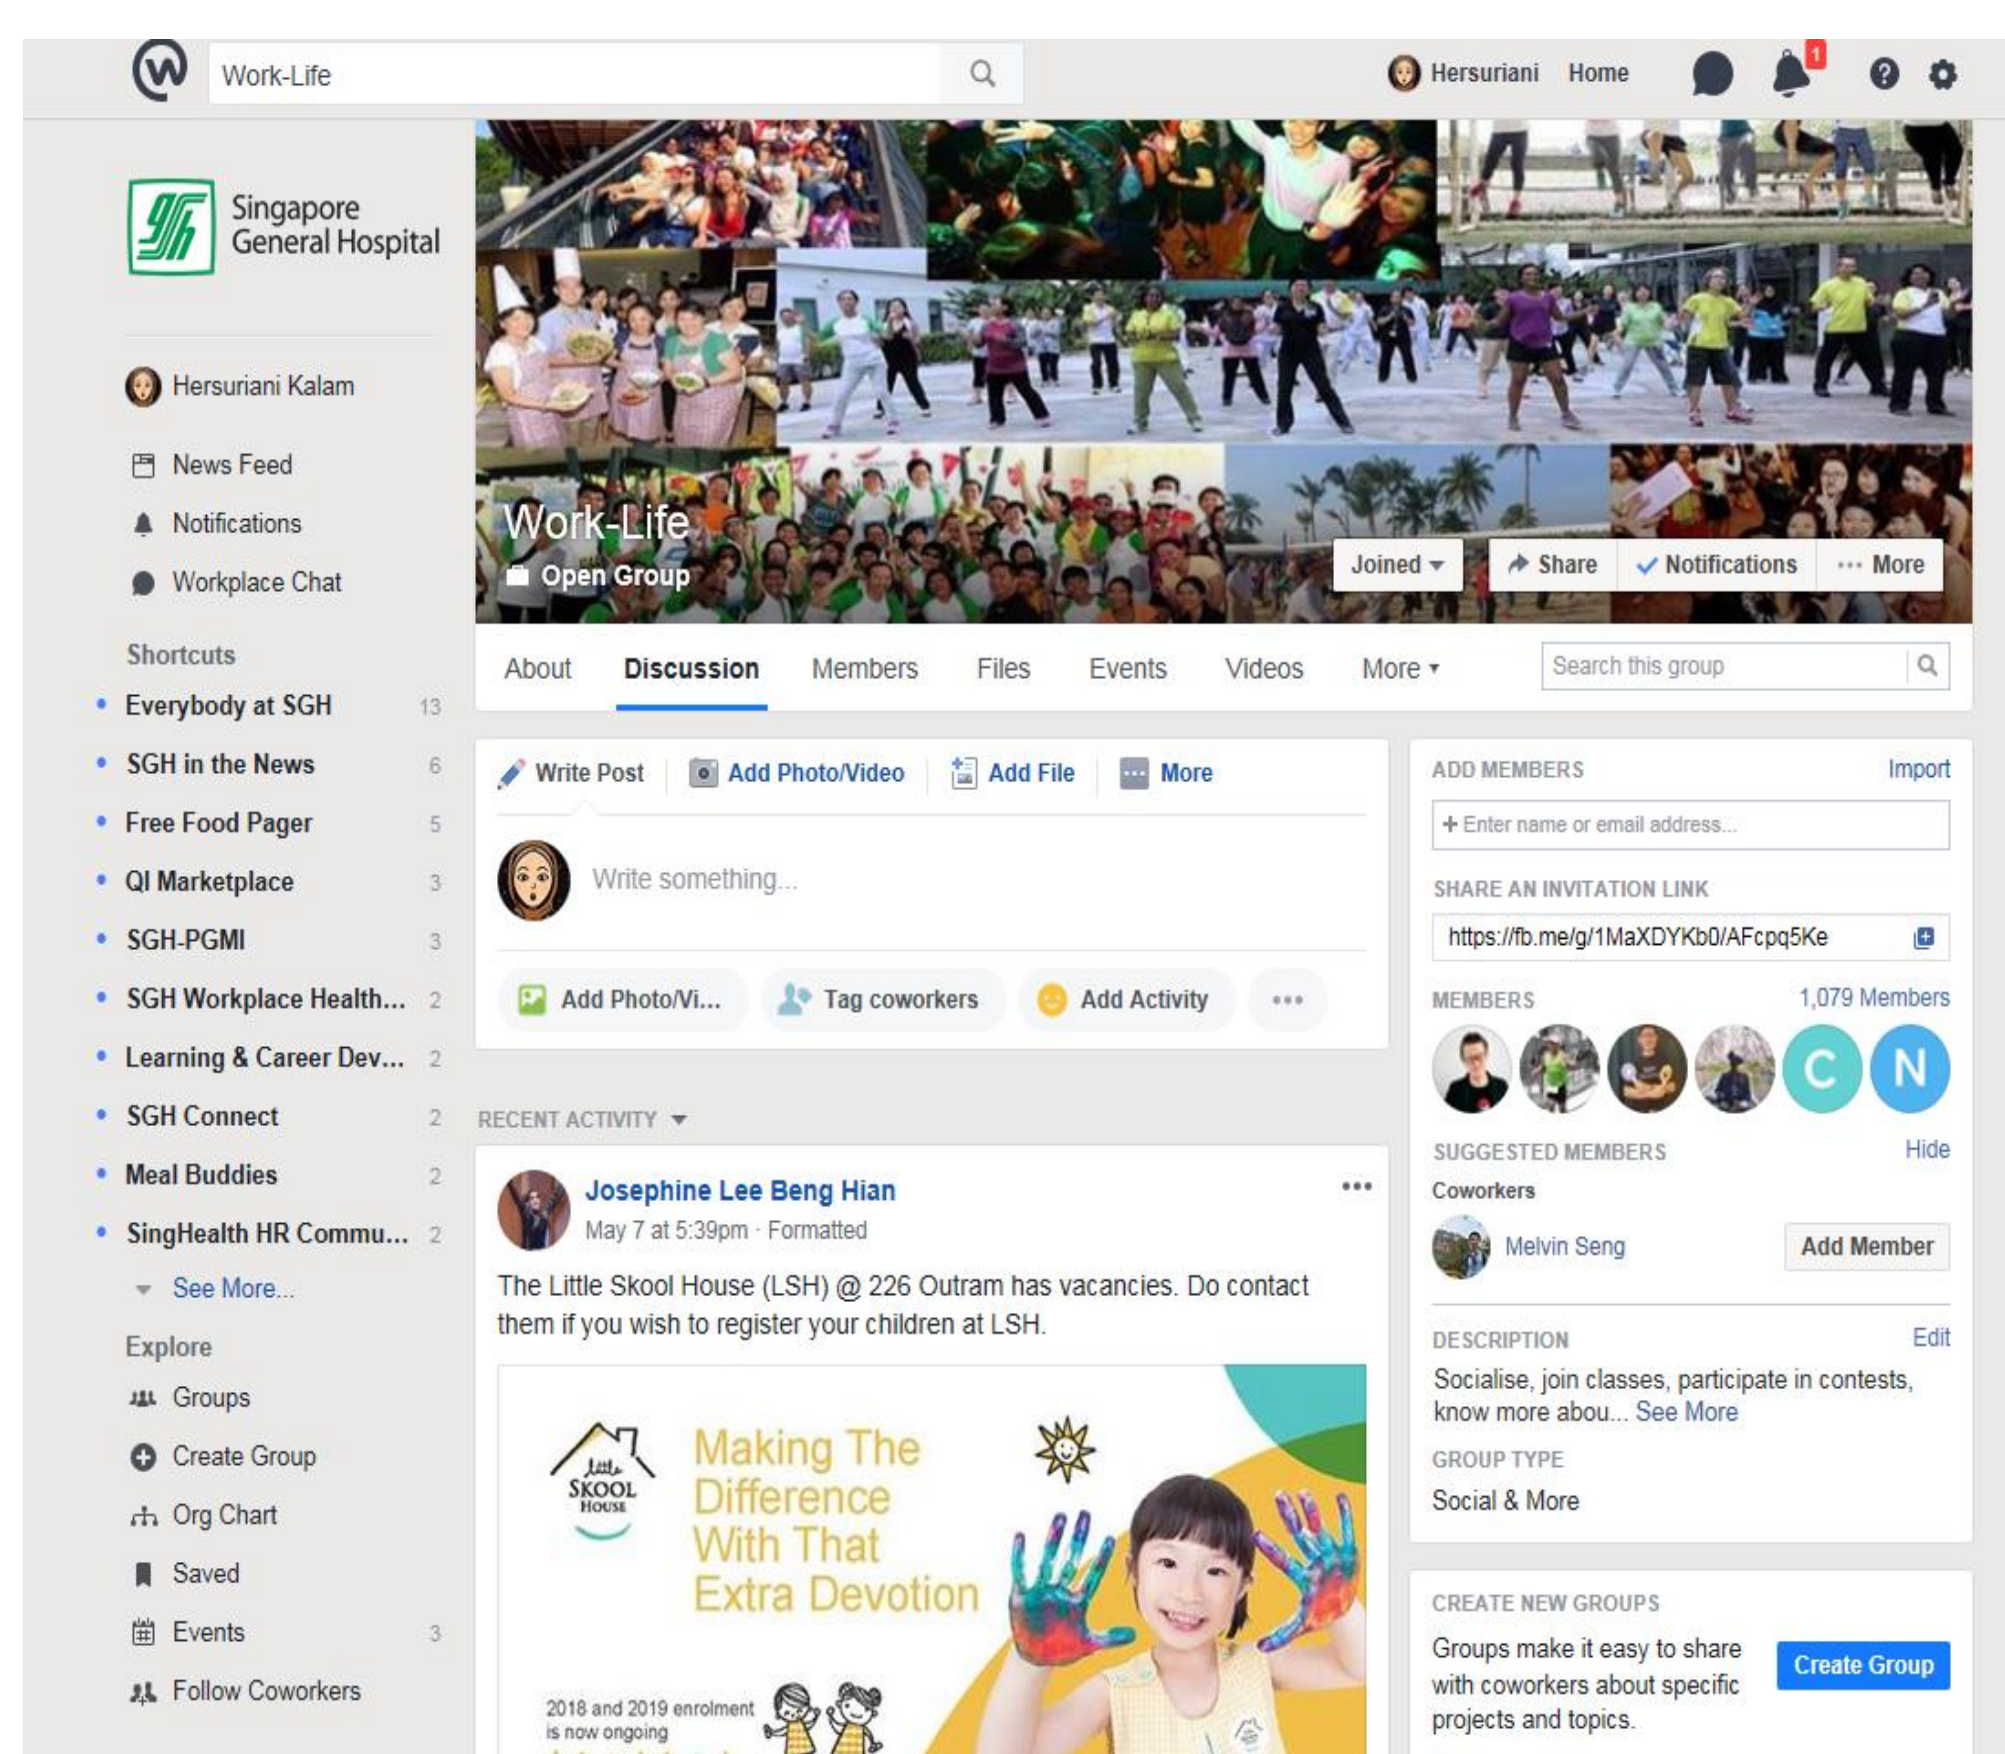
Work-Life

Hersuriani Home

1

Singapore General Hospital

Hersuriani Kalam

News Feed

Notifications

Workplace Chat

Shortcuts

Everybody at SGH 13

SGH in the News 6

Free Food Pager 5

QI Marketplace 3

SGH-PGMI 3

SGH Workplace Health... 2

Learning & Career Dev... 2

SGH Connect 2

Meal Buddies 2

SingHealth HR Commu... 2

See More...

Explore

Groups

Create Group

Org Chart

Saved

Events 3

Follow Coworkers

Work-Life

Open Group

Joined

Share

Notifications

More

About Discussion Members Files Events Videos More

Search this group

Write Post Add Photo/Video Add File More

Write something...

Add Photo/Vi... Tag coworkers Add Activity

RECENT ACTIVITY

Josephine Lee Beng Hian

May 7 at 5:39pm · Formatted

The Little Skool House (LSH) @ 226 Outram has vacancies. Do contact them if you wish to register your children at LSH.

Little Skool House

Making The Difference With That Extra Devotion

2018 and 2019 enrolment is now ongoing

ADD MEMBERS Import

+ Enter name or email address...

SHARE AN INVITATION LINK

https://fb.me/g/1MaXDYKb0/AFcpq5Ke

MEMBERS 1,079 Members

C N

SUGGESTED MEMBERS Hide

Coworkers

Melvin Seng Add Member

DESCRIPTION Edit

Socialise, join classes, participate in contests, know more abou... See More

GROUP TYPE

Social & More

CREATE NEW GROUPS

Groups make it easy to share with coworkers about specific projects and topics.

Create Group